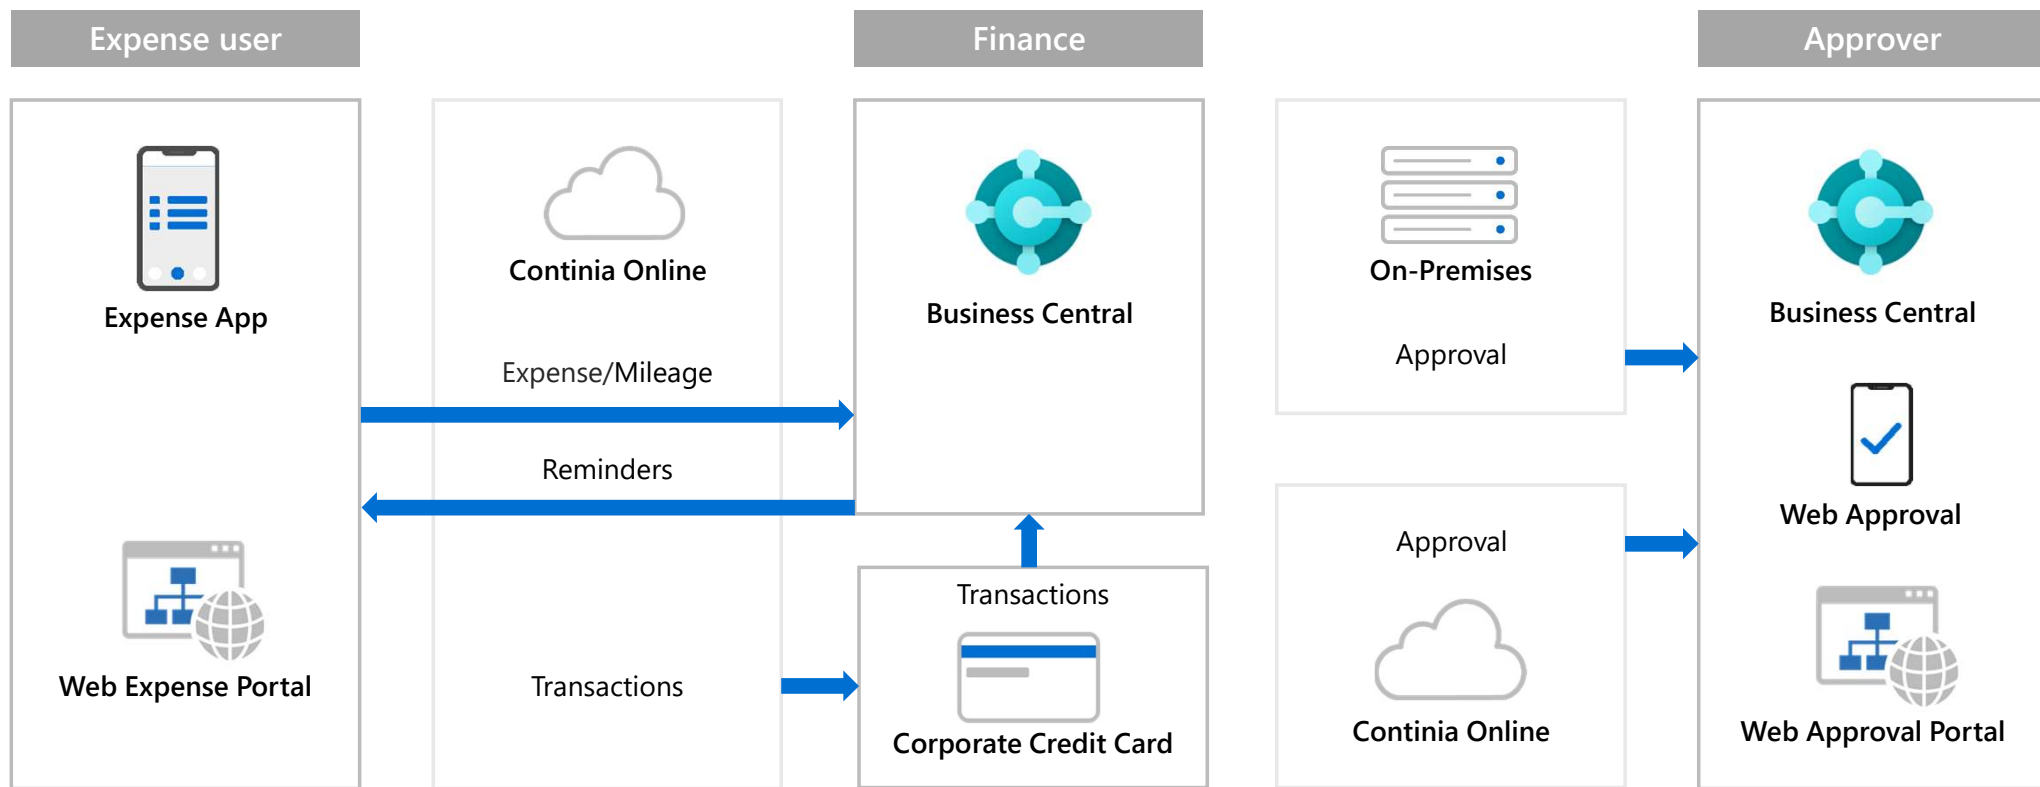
Expense user

Expense App

Web Expense Portal

Continia Online

Expense/Mileage

Reminders

Transactions

Finance

Business Central

Transactions

Corporate Credit Card

On-Premises

Approval

Approval

Continia Online

Approver

Business Central

Web Approval

Web Approval Portal